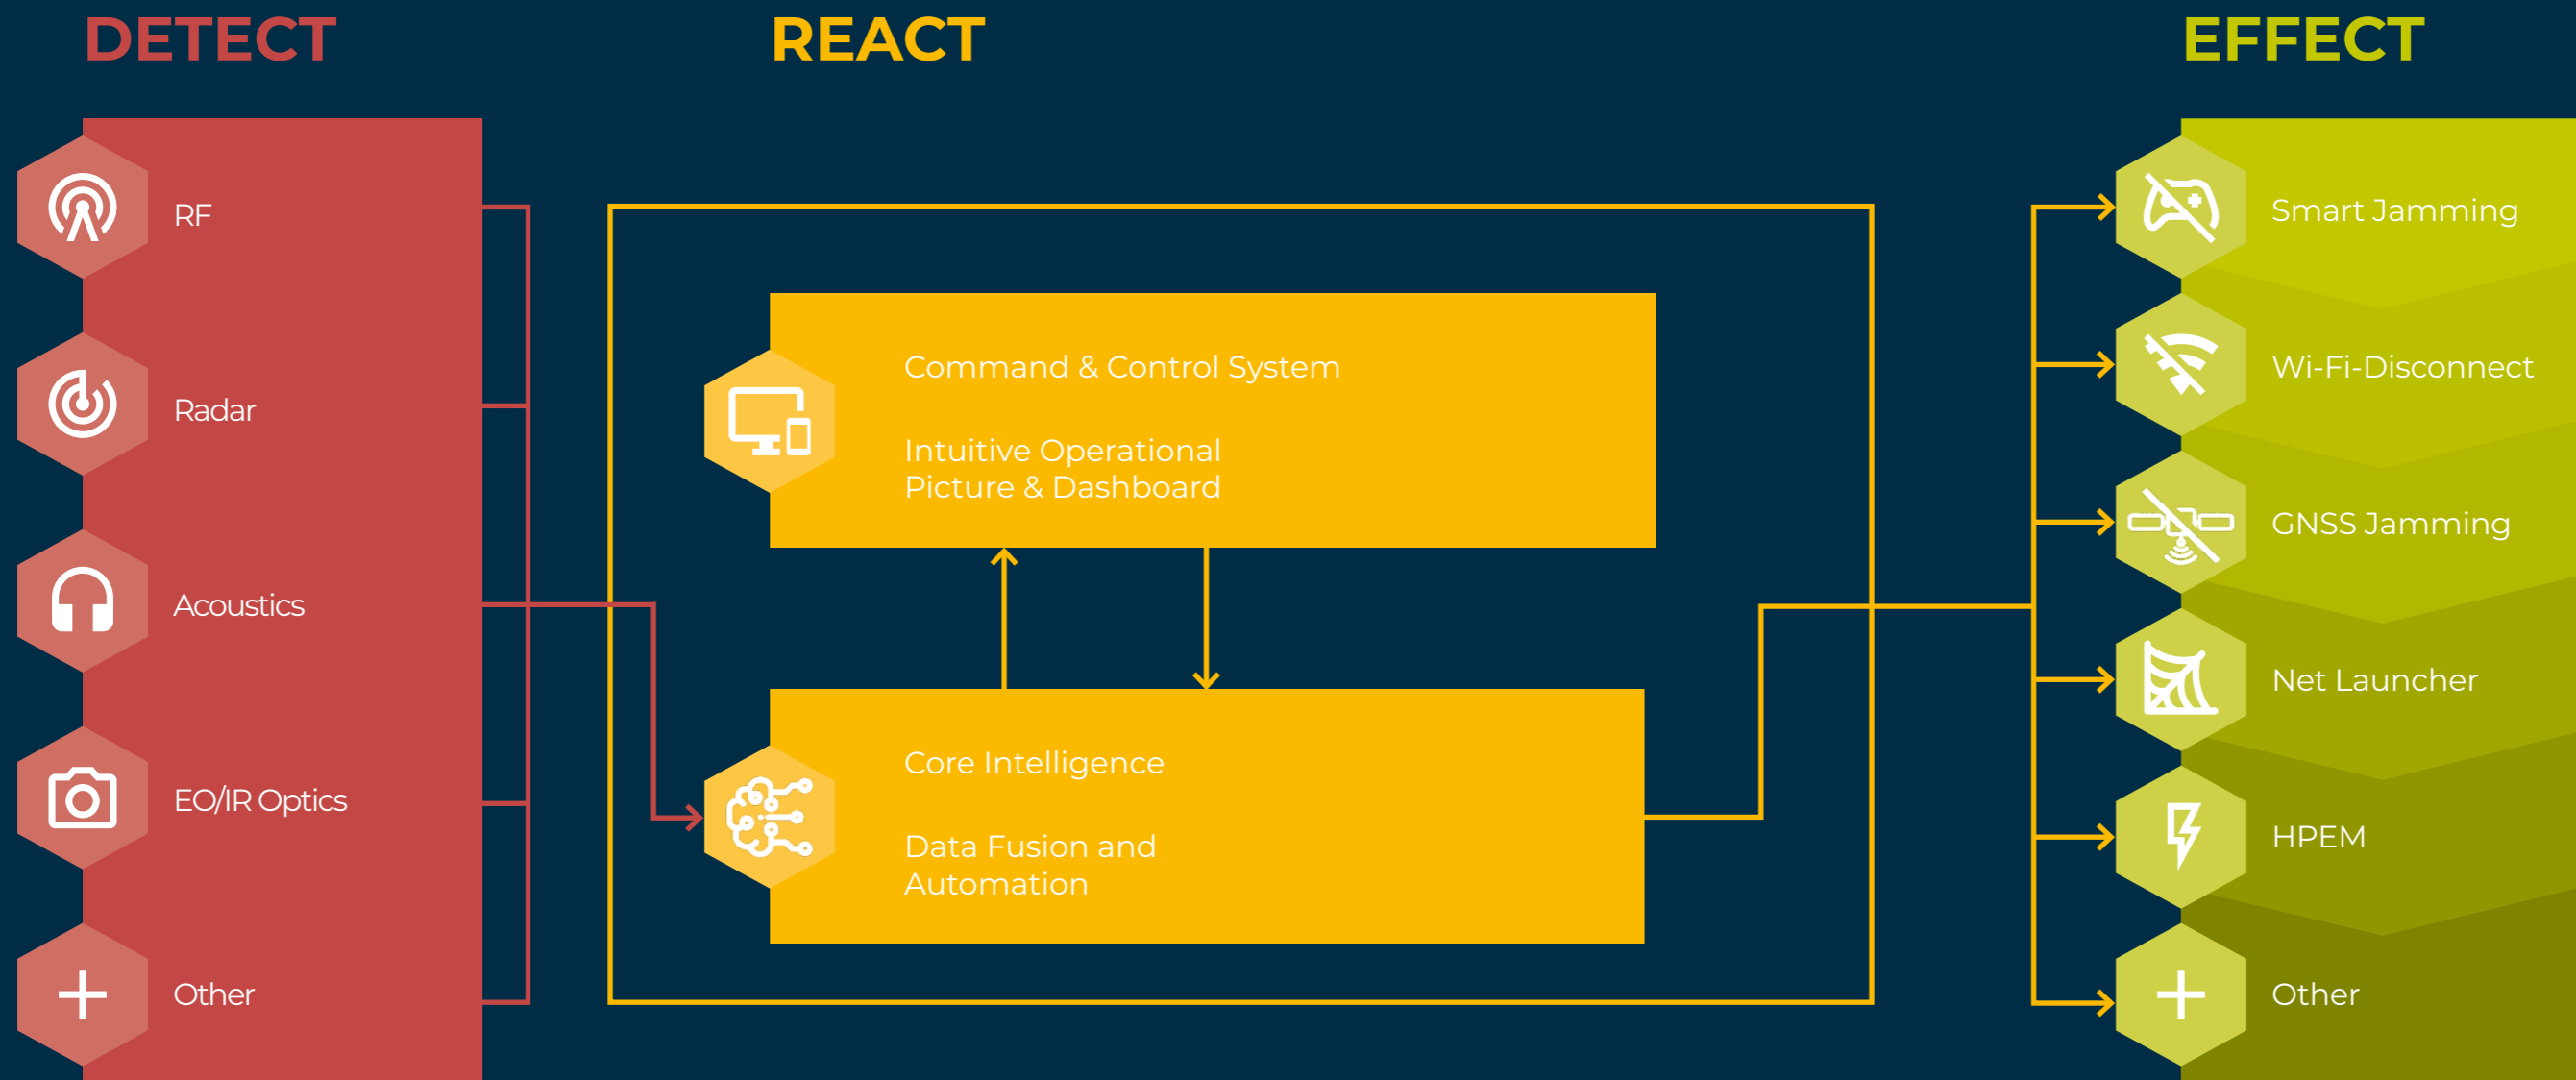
DETECT

REACT

EFFECT

RF

Radar

Acoustics

EO/IR Optics

Other

Command & Control System

Intuitive Operational Picture & Dashboard

Core Intelligence

Data Fusion and Automation

Smart Jamming

Wi-Fi-Disconnect

GNSS Jamming

Net Launcher

HPEM

Other